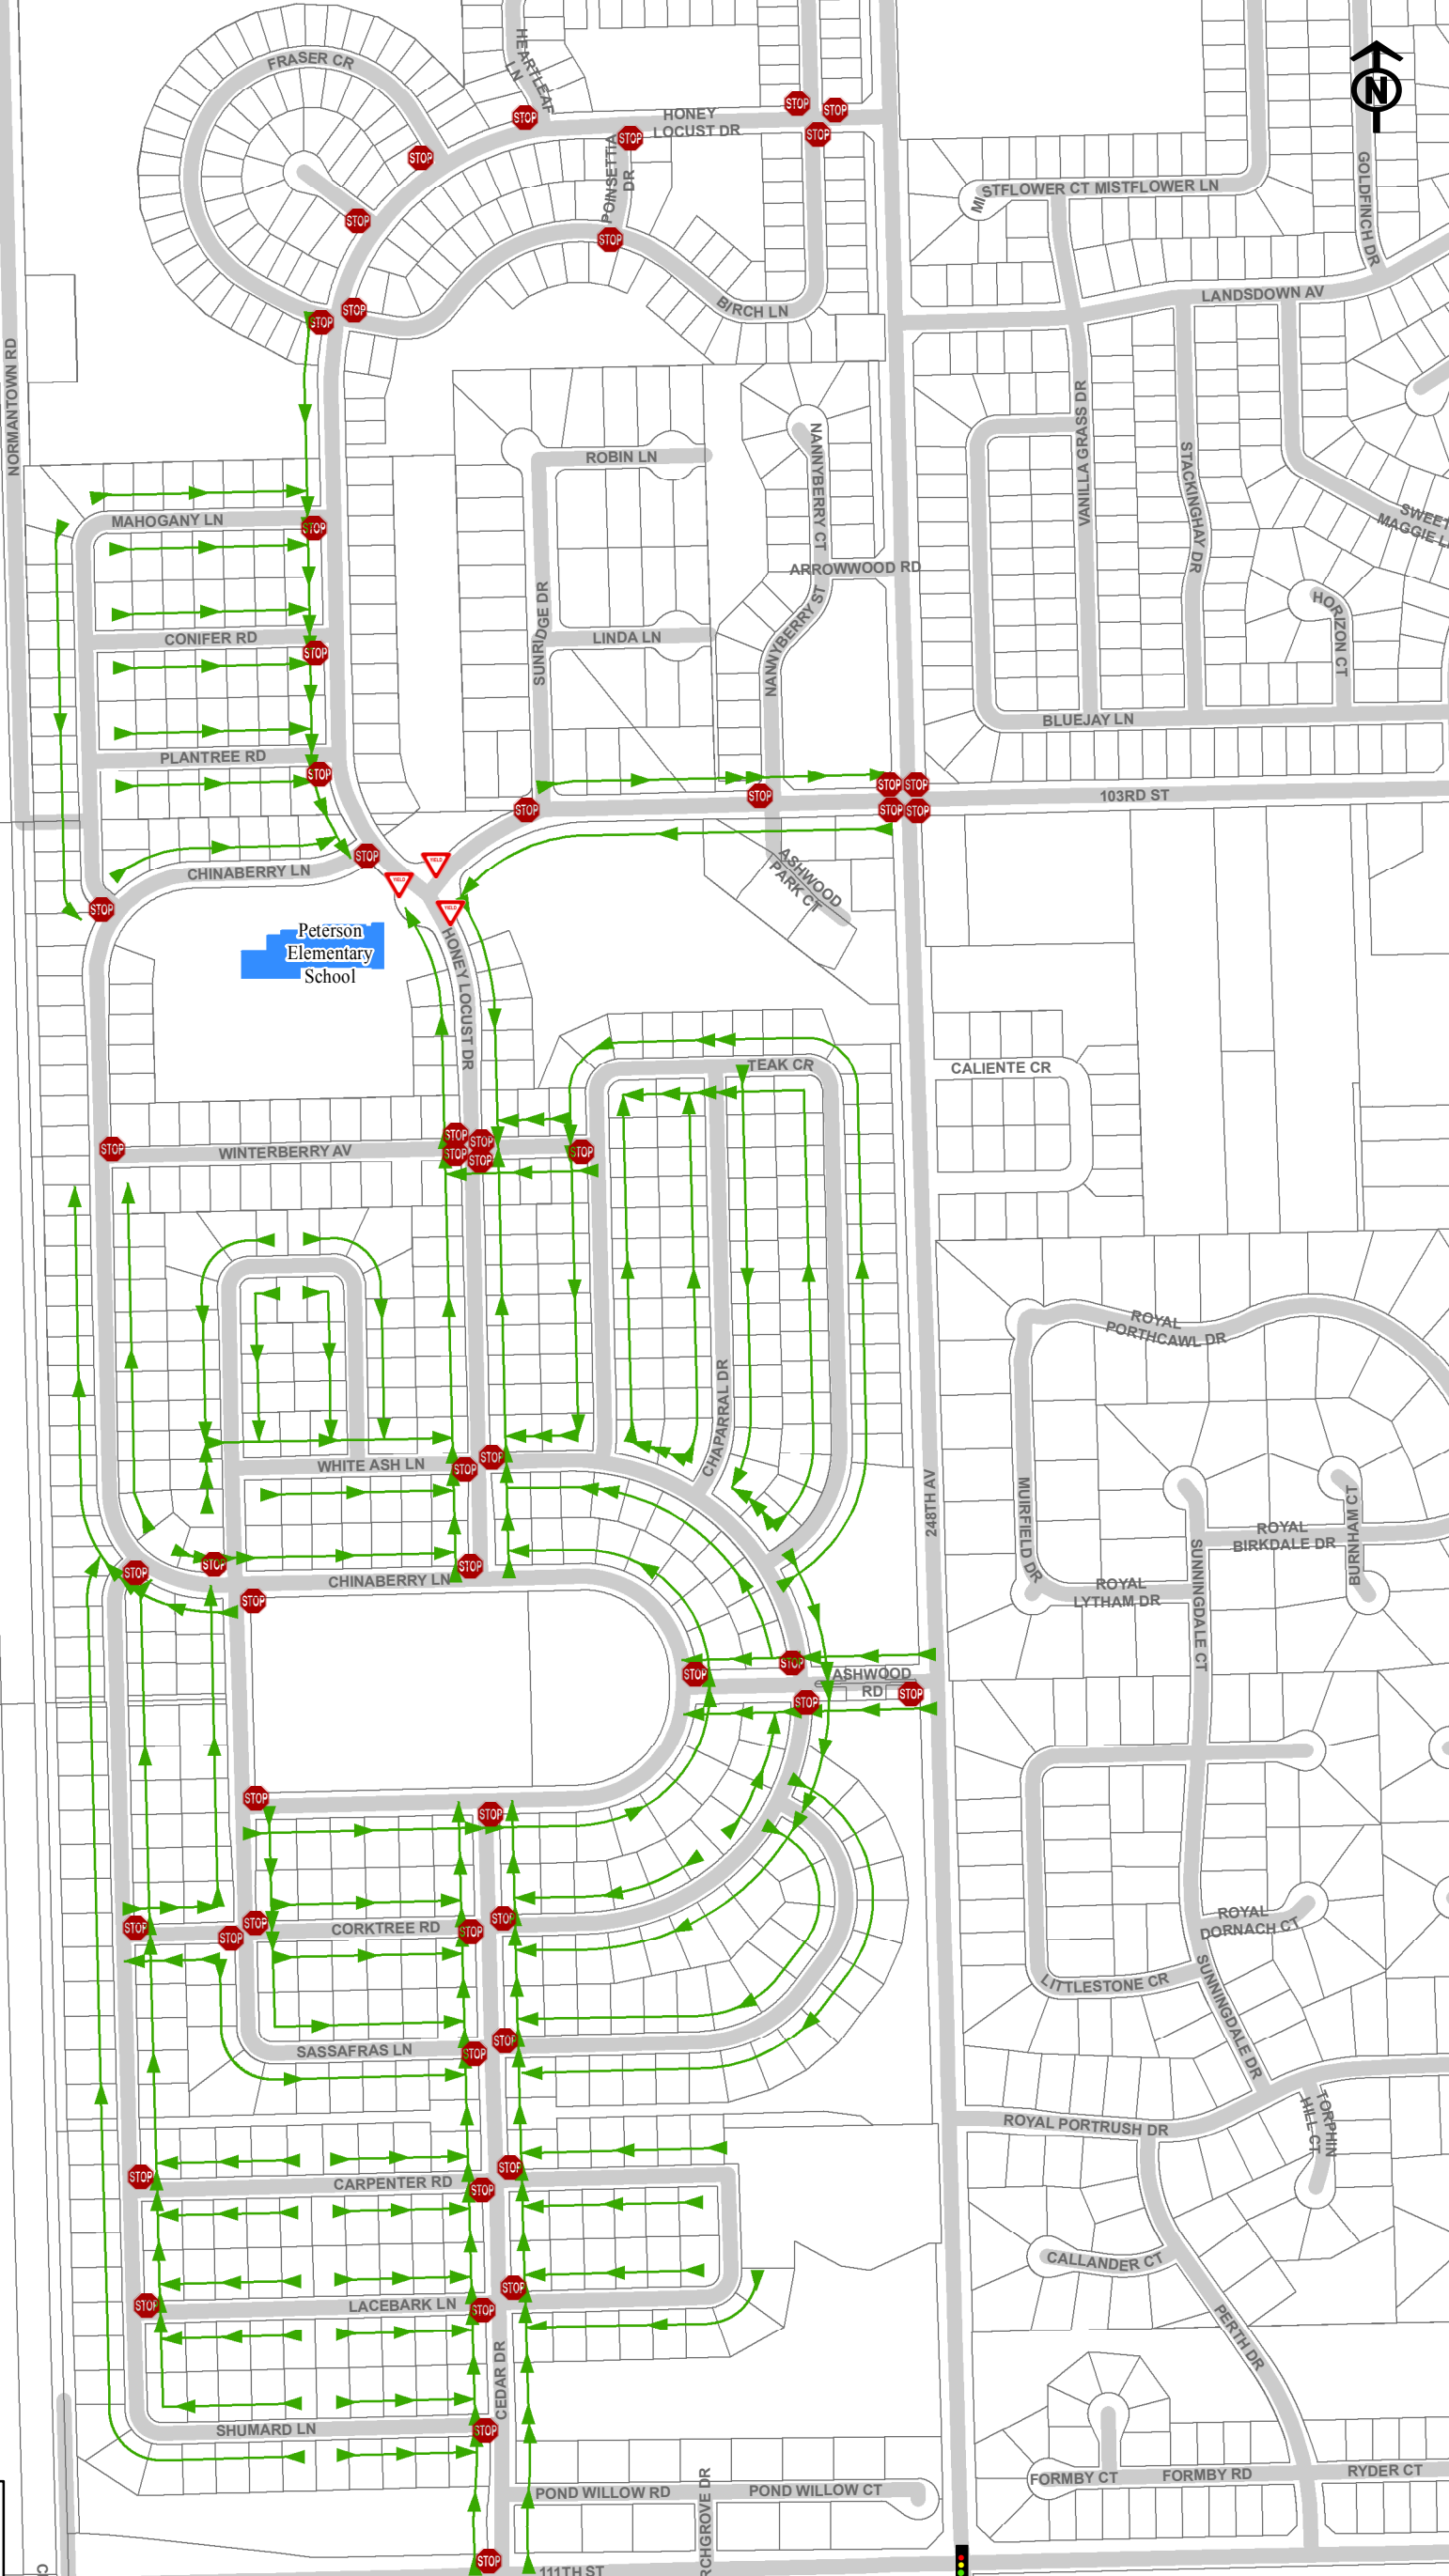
N

FRASER CR
HEARTLEAF LN
HONEY LOCUST DR
POINSETTIA DR
BIRCH LN
MI STFLOWER CT MISTFLOWER LN
GOLDFINCH DR
LANDSDOWN AV
NORMANTOWN RD
ROBIN LN
NANNYBERRY CT
VANILLA GRASS DR
STACKINGHAY DR
SWEET MAGGIE L
MAHOGANY LN
ARROWWOOD RD
HORIZON CT
SUNRIDGE DR
LINDA LN
NANNYBERRY ST
CONIFER RD
BLUEJAY LN
PLANTREE RD
103RD ST
ASHWOOD PARK CT
CHINABERRY LN
Peterson Elementary School
HONEY LOCUST DR
TEAK CR
CALIENTE CR
WINTERBERRY AV
ROYAL PORTHCAWL DR
CHAPARRAL DR
WHITE ASH LN
248TH AV
MURFIELD DR
ROYAL BIRKDALE DR
BURNHAM CT
CHINABERRY LN
ROYAL LYTHAM DR
SUNNINGDALE CT
ASHWOOD RD
CORKTREE RD
ROYAL DORNACH CT
LITTLESTONE CR
SUNNINGDALE DR
SASSAFRAS LN
ROYAL PORTRUSH DR
TORPHIN HILL CT
CARPENTER RD
CALLANDER CT
LACEBARK LN
PERTH DR
CEDAR DR
SHUMARD LN
FORMBY CT
FORMBY RD
RYDER CT
POND WILLOW RD
POND WILLOW CT
RCHGROVE DR
111TH ST
STOP
YIELD